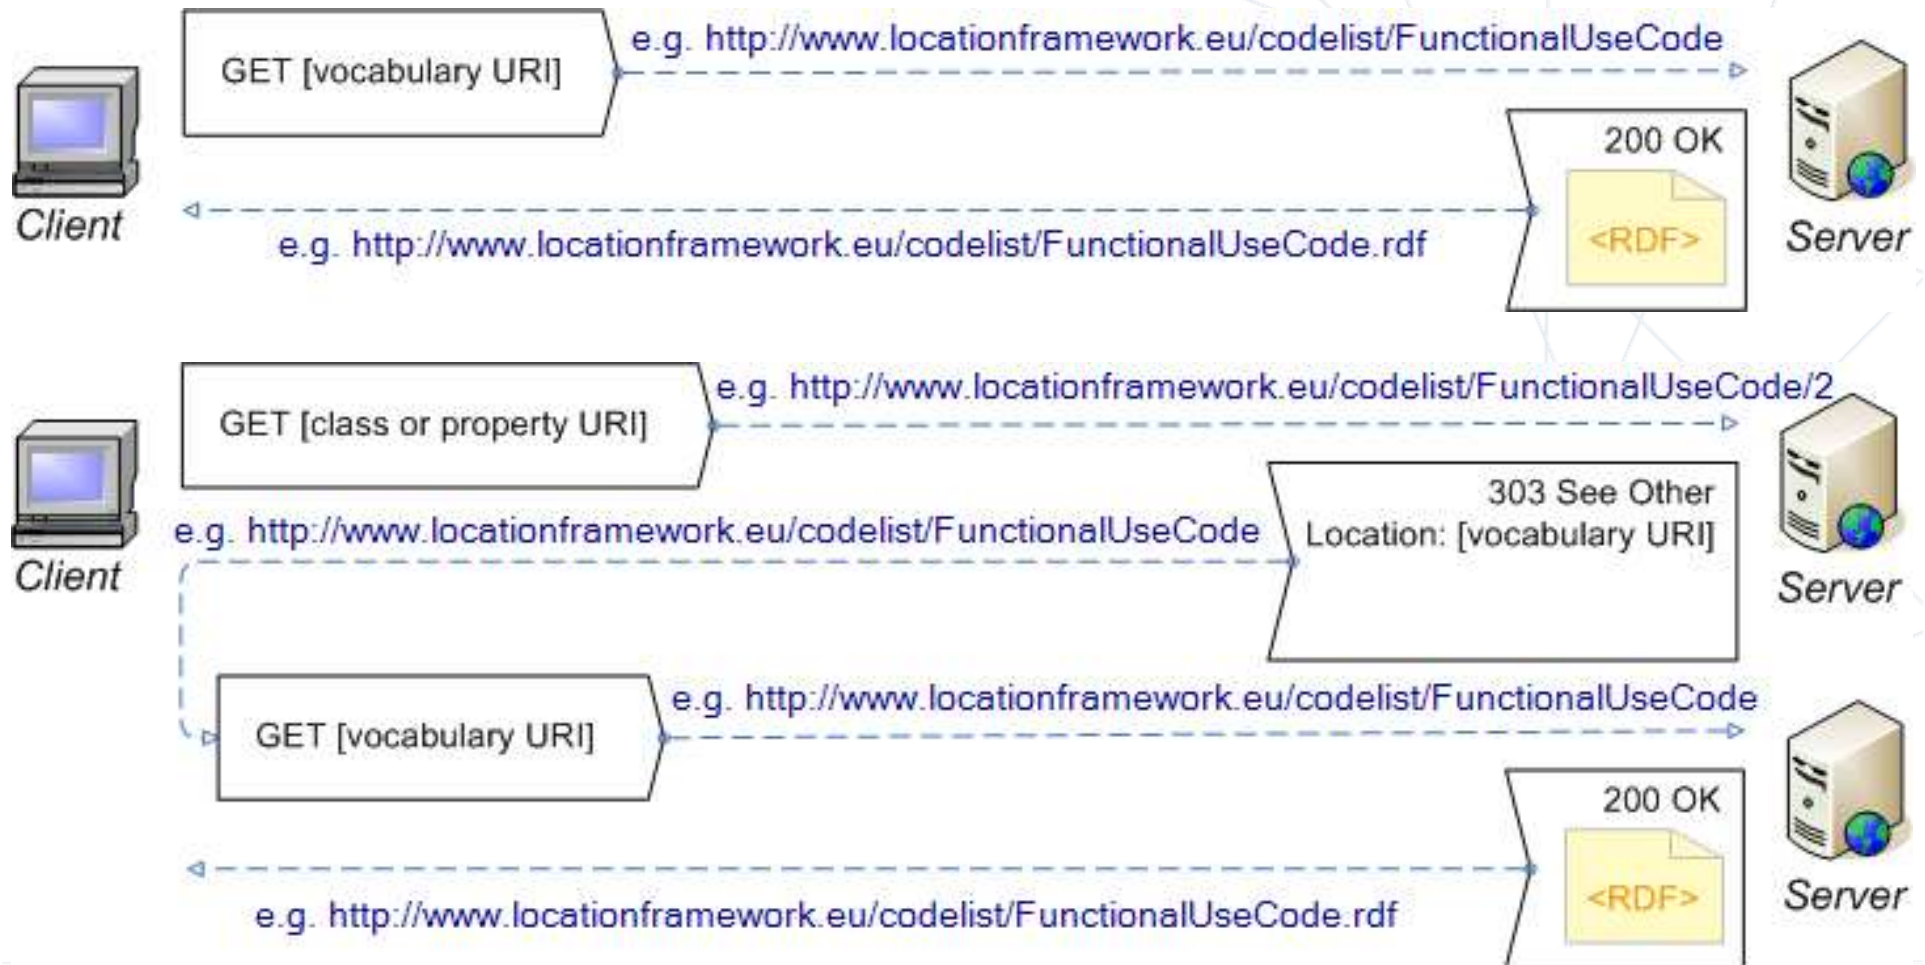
GET [vocabulary URI]

e.g. http://www.locationframework.eu/codelist/FunctionalUseCode

Client

200 OK

<RDF>

Server

e.g. http://www.locationframework.eu/codelist/FunctionalUseCode.rdf

GET [class or property URI]

e.g. http://www.locationframework.eu/codelist/FunctionalUseCode/2

Client

303 See Other
Location: [vocabulary URI]

Server

e.g. http://www.locationframework.eu/codelist/FunctionalUseCode

GET [vocabulary URI]

e.g. http://www.locationframework.eu/codelist/FunctionalUseCode

200 OK

<RDF>

Server

e.g. http://www.locationframework.eu/codelist/FunctionalUseCode.rdf